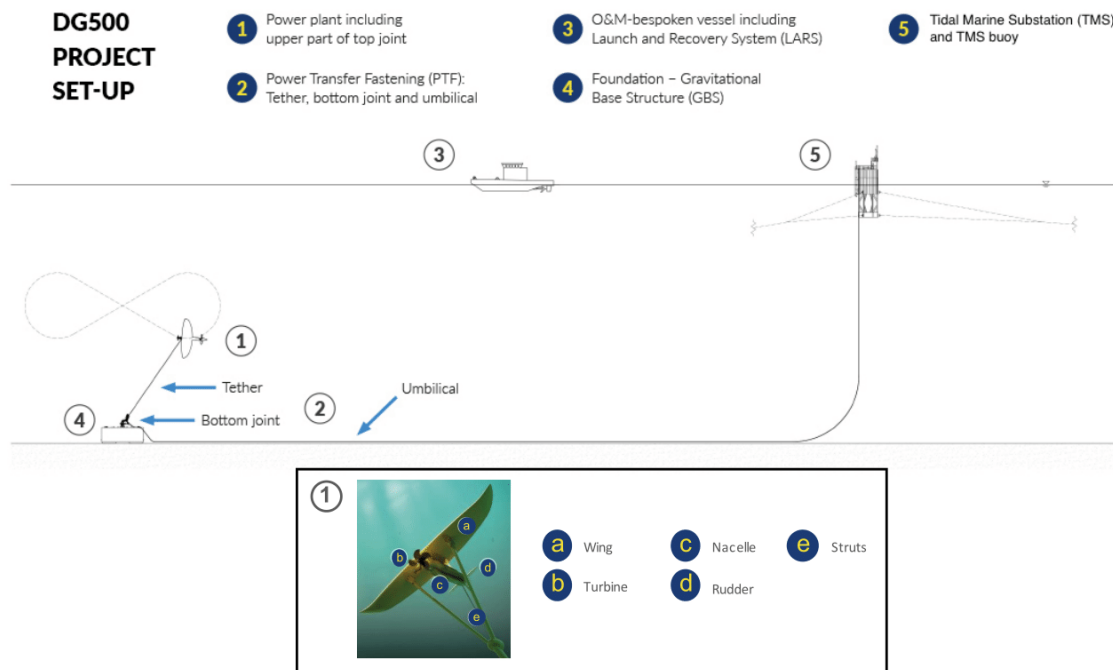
DG500 PROJECT SET-UP

1 Power plant including upper part of top joint

2 Power Transfer Fastening (PTF): Tether, bottom joint and umbilical

3 O&M-bespoken vessel including Launch and Recovery System (LARS)

4 Foundation – Gravitational Base Structure (GBS)

5 Tidal Marine Substation (TMS) and TMS buoy

3

5

1

Tether

4

Bottom joint

2

Umbilical

1

a

b

c

d

e

a Wing

b Turbine

c Nacelle

d Rudder

e Struts